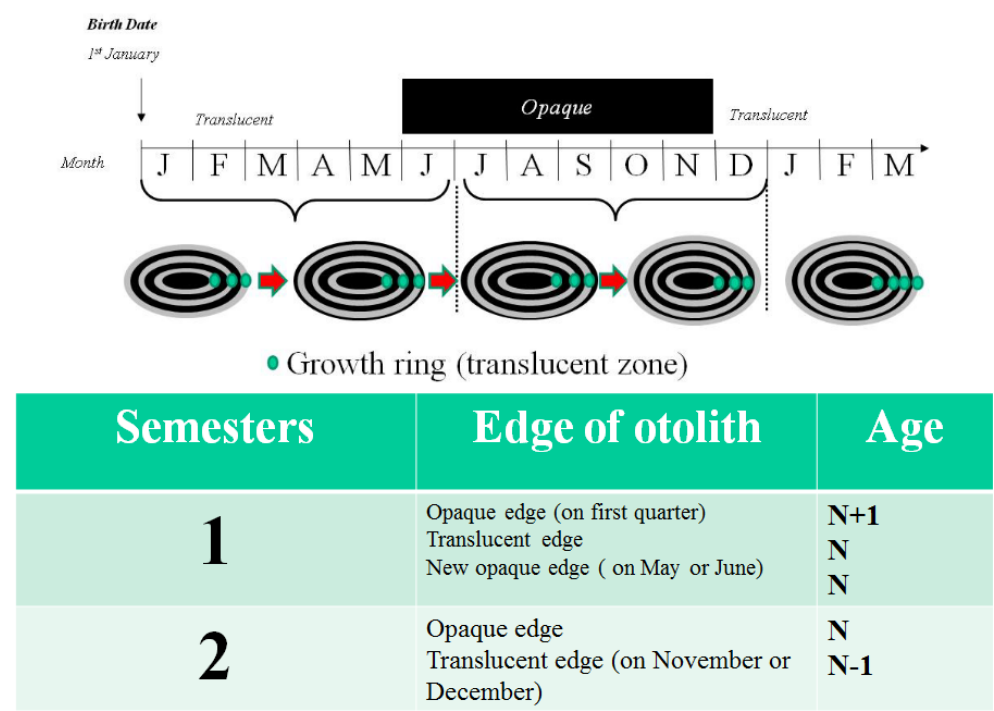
Birth Date
1st January

Translucent

Opaque

Translucent

Month

J F M A M J J A S O N D J F M

Growth ring (translucent zone)

| Semesters | Edge of otolith | Age |
|---|---|---|
| 1 | Opaque edge (on first quarter)<br>Translucent edge<br>New opaque edge ( on May or June) | N+1<br>N<br>N |
| 2 | Opaque edge<br>Translucent edge (on November or December) | N<br>N-1 |